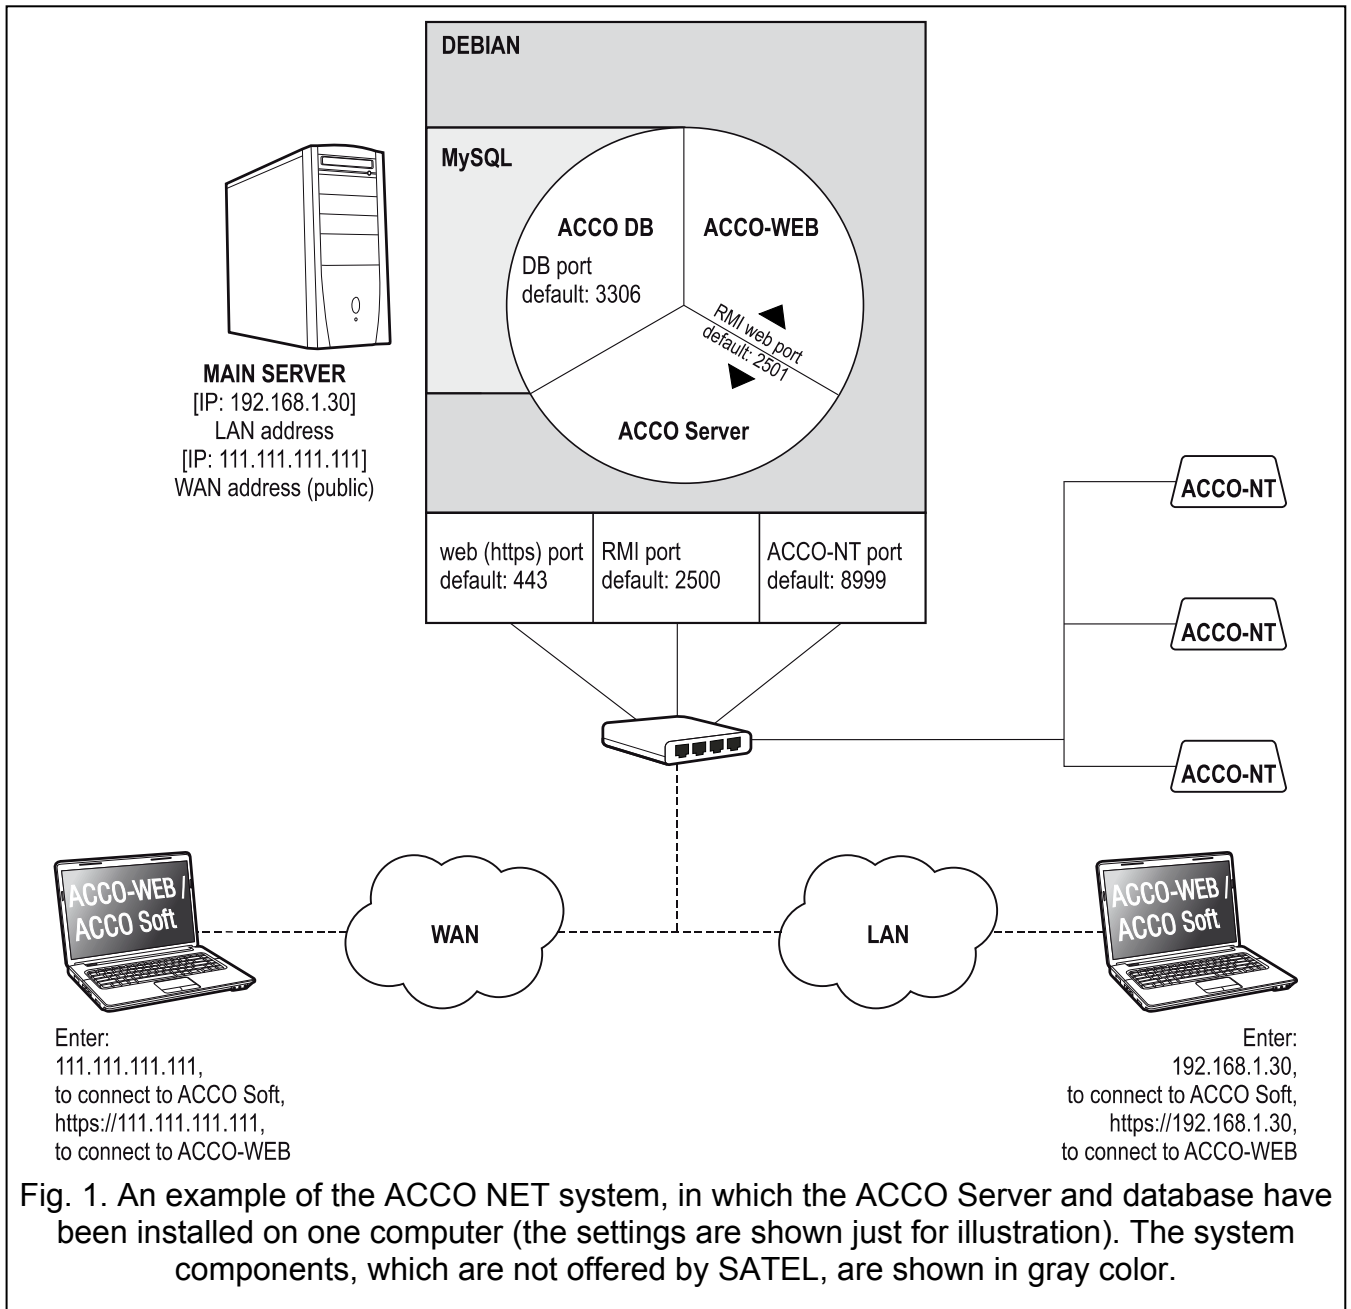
DEBIAN

MySQL

ACCO DB

DB port
default: 3306

ACCO-WEB

RMI web port
default: 2501

ACCO Server

MAIN SERVER
[IP: 192.168.1.30]
LAN address
[IP: 111.111.111.111]
WAN address (public)

| web (https) port default: 443 | RMI port default: 2500 | ACCO-NT port default: 8999 |
|---|---|---|

ACCO-NT

ACCO-NT

ACCO-NT

ACCO-WEB / ACCO Soft

WAN

LAN

ACCO-WEB / ACCO Soft

Enter:
111.111.111.111,
to connect to ACCO Soft,
https://111.111.111.111,
to connect to ACCO-WEB

Enter:
192.168.1.30,
to connect to ACCO Soft,
https://192.168.1.30,
to connect to ACCO-WEB

Fig. 1. An example of the ACCO NET system, in which the ACCO Server and database have been installed on one computer (the settings are shown just for illustration). The system components, which are not offered by SATEL, are shown in gray color.